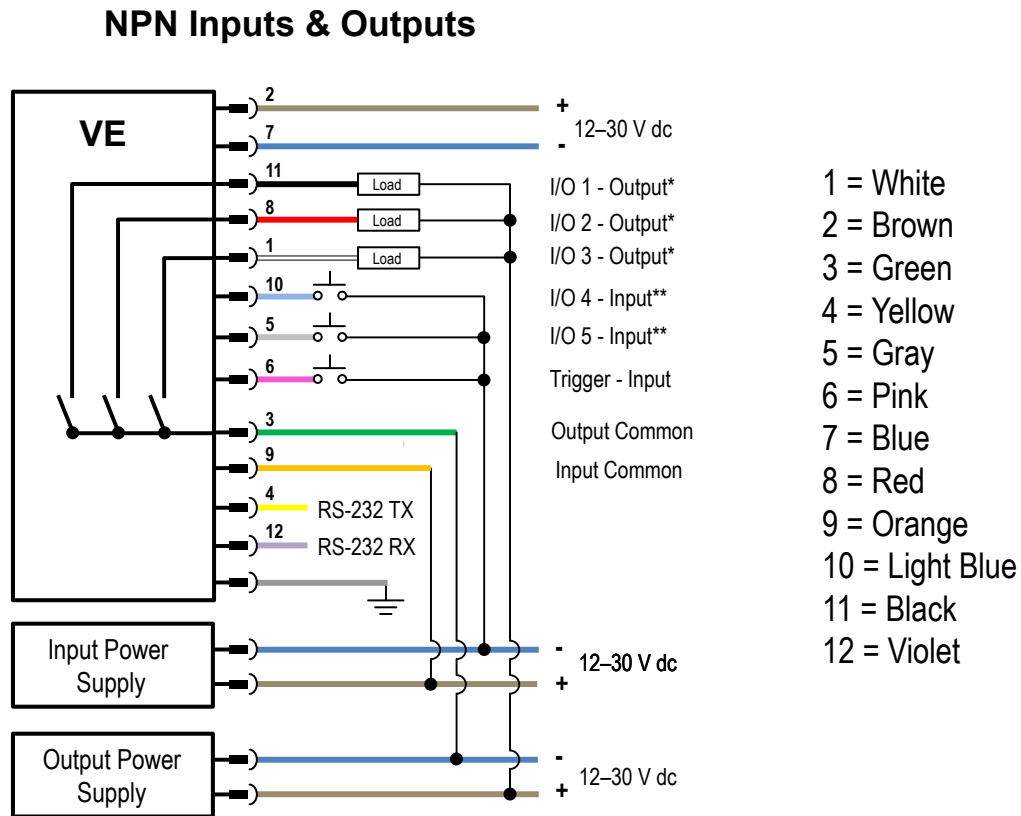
NPN Inputs & Outputs

VE

2
+
12–30 V dc
7
-
11
Load
I/O 1 - Output*
8
Load
I/O 2 - Output*
1
Load
I/O 3 - Output*
10
I/O 4 - Input**
5
I/O 5 - Input**
6
Trigger - Input
3
Output Common
9
Input Common
4
RS-232 TX
12
RS-232 RX

Input Power Supply
-
12–30 V dc
+

Output Power Supply
-
12–30 V dc
+

1 = White
2 = Brown
3 = Green
4 = Yellow
5 = Gray
6 = Pink
7 = Blue
8 = Red
9 = Orange
10 = Light Blue
11 = Black
12 = Violet